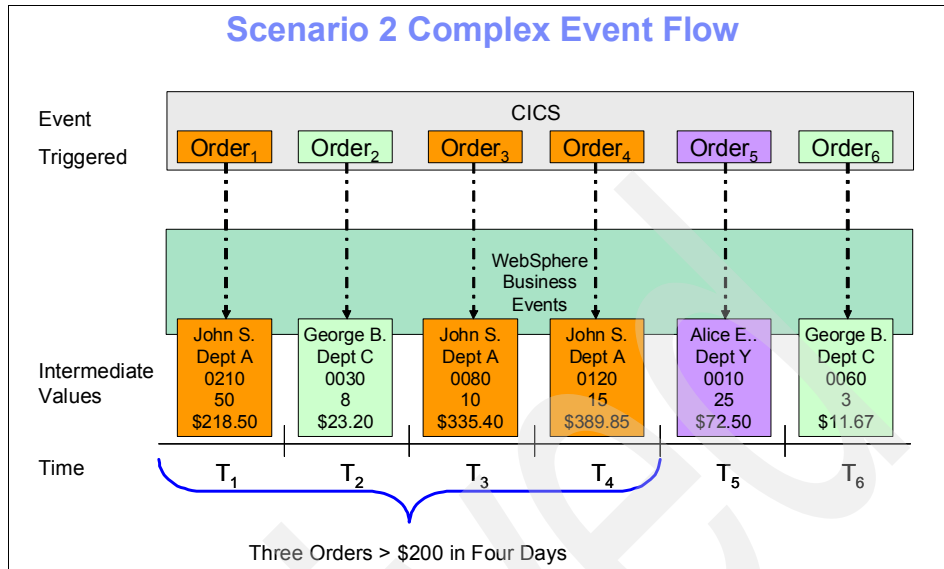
Scenario 2 Complex Event Flow

Event Triggered

CICS

Order$_1$ Order$_2$ Order$_3$ Order$_4$ Order$_5$ Order$_6$

WebSphere Business Events

Intermediate Values

| John S. Dept A 0210 50 \$218.50 | George B. Dept C 0030 8 \$23.20 | John S. Dept A 0080 10 \$335.40 | John S. Dept A 0120 15 \$389.85 | Alice E.. Dept Y 0010 25 \$72.50 | George B. Dept C 0060 3 \$11.67 |
|---|---|---|---|---|---|

Time

T$_1$ T$_2$ T$_3$ T$_4$ T$_5$ T$_6$

Three Orders > \$200 in Four Days